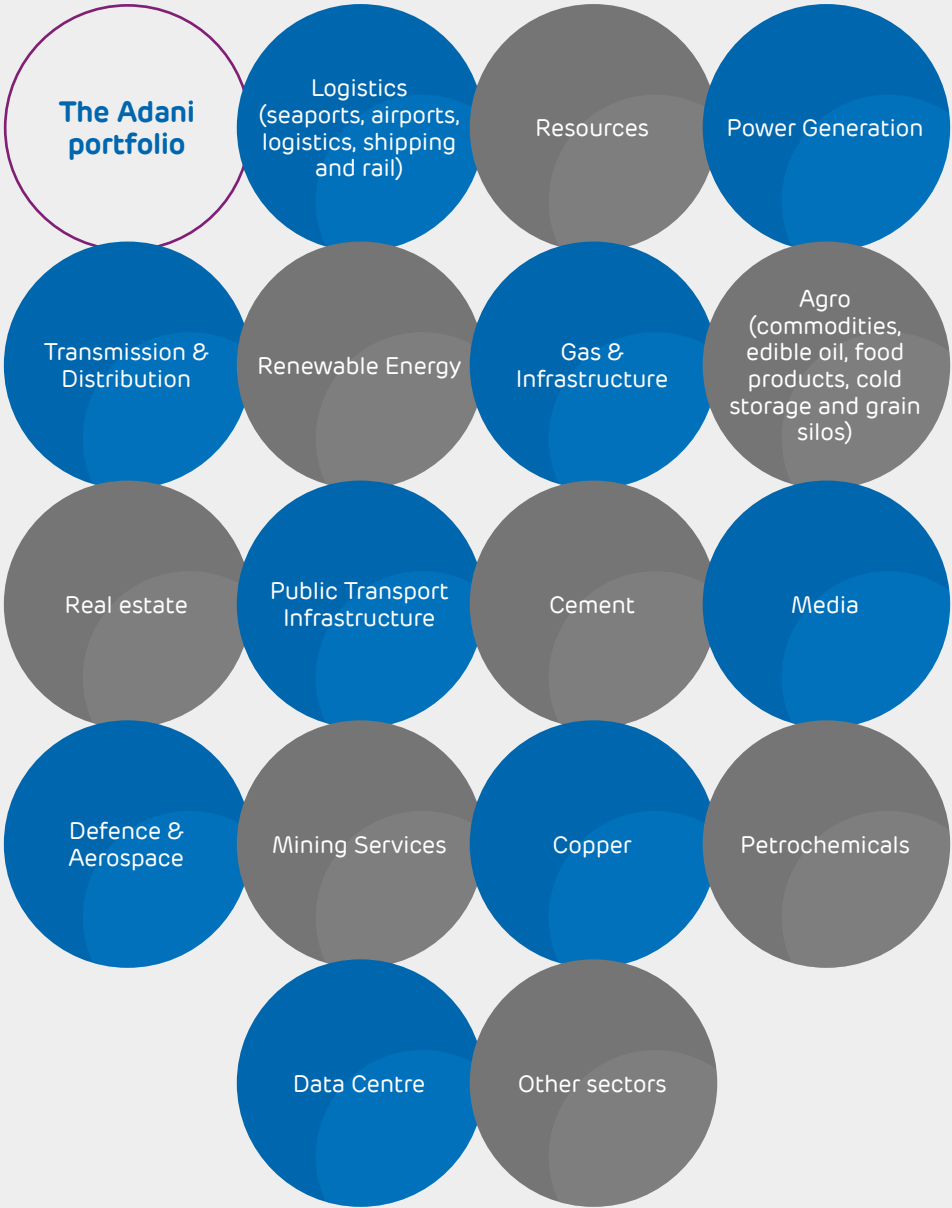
The Adani portfolio

Logistics (seaports, airports, logistics, shipping and rail)

Resources

Power Generation

Transmission & Distribution

Renewable Energy

Gas & Infrastructure

Agro (commodities, edible oil, food products, cold storage and grain silos)

Real estate

Public Transport Infrastructure

Cement

Media

Defence & Aerospace

Mining Services

Copper

Petrochemicals

Data Centre

Other sectors